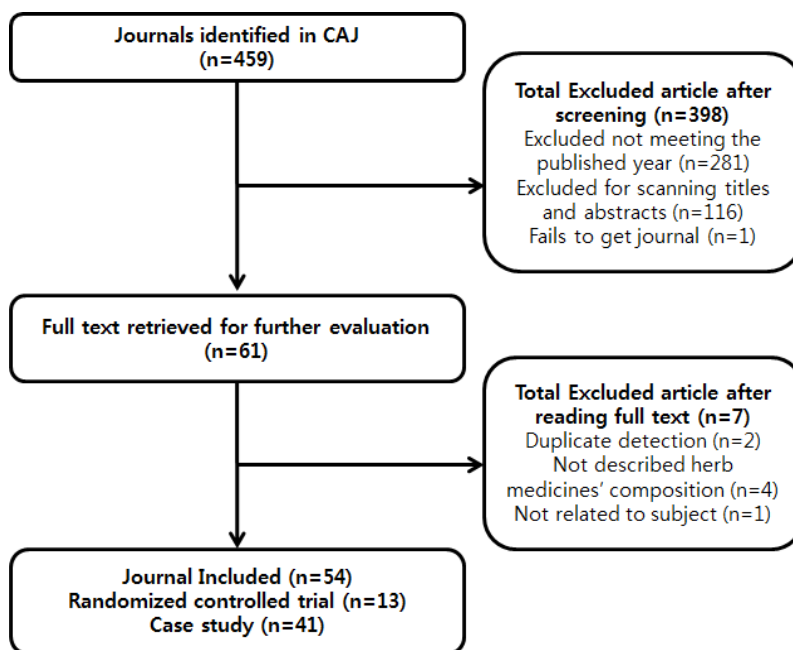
Journals identified in CAJ
(n=459)

Total Excluded article after screening (n=398)
Excluded not meeting the published year (n=281)
Excluded for scanning titles and abstracts (n=116)
Fails to get journal (n=1)

Full text retrieved for further evaluation
(n=61)

Total Excluded article after reading full text (n=7)
Duplicate detection (n=2)
Not described herb medicines' composition (n=4)
Not related to subject (n=1)

Journal Included (n=54)
Randomized controlled trial (n=13)
Case study (n=41)